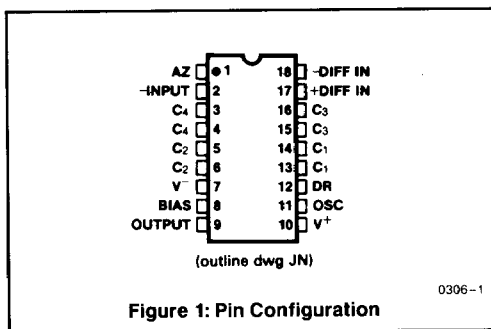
AZ 1
−INPUT 2
$C_4$ 3
$C_4$ 4
$C_2$ 5
$C_2$ 6
$V^-$ 7
BIAS 8
OUTPUT 9

18 −DIFF IN
17 +DIFF IN
16 $C_3$
15 $C_3$
14 $C_1$
13 $C_1$
12 DR
11 OSC
10 $V^+$

(outline dwg JN)

0306−1

Figure 1: Pin Configuration